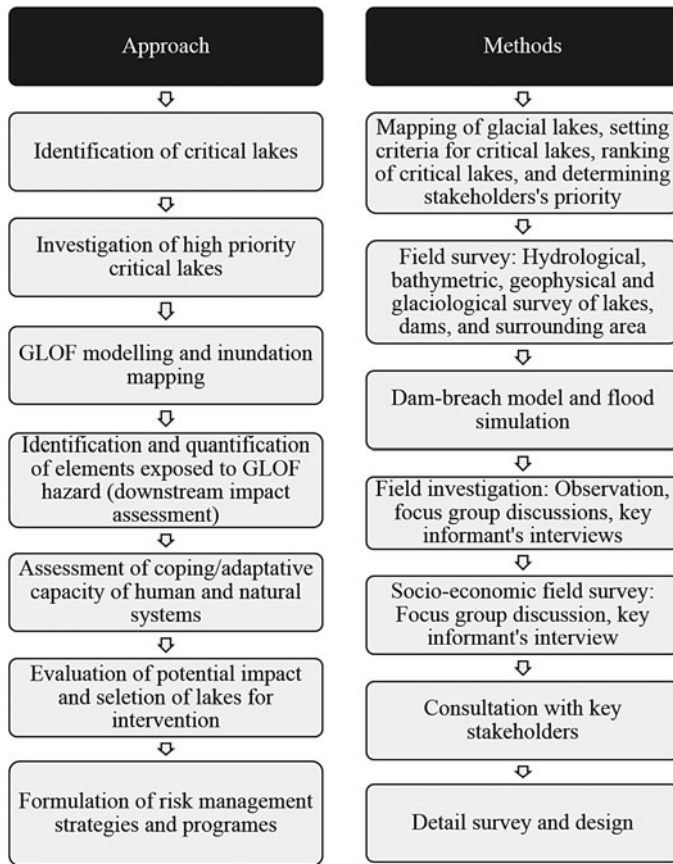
Approach

Identification of critical lakes

Investigation of high priority critical lakes

GLOF modelling and inundation mapping

Identification and quantification of elements exposed to GLOF hazard (downstream impact assessment)

Assessment of coping/adaptative capacity of human and natural systems

Evaluation of potential impact and seletion of lakes for intervention

Formulation of risk management strategies and programes

Methods

Mapping of glacial lakes, setting criteria for critical lakes, ranking of critical lakes, and determining stakeholders's priority

Field survey: Hydrological, bathymetric, geophysical and glaciological survey of lakes, dams, and surrounding area

Dam-breach model and flood simulation

Field investigation: Observation, focus group discussions, key informant's interviews

Socio-economic field survey: Focus group discussion, key informant's interview

Consultation with key stakeholders

Detail survey and design